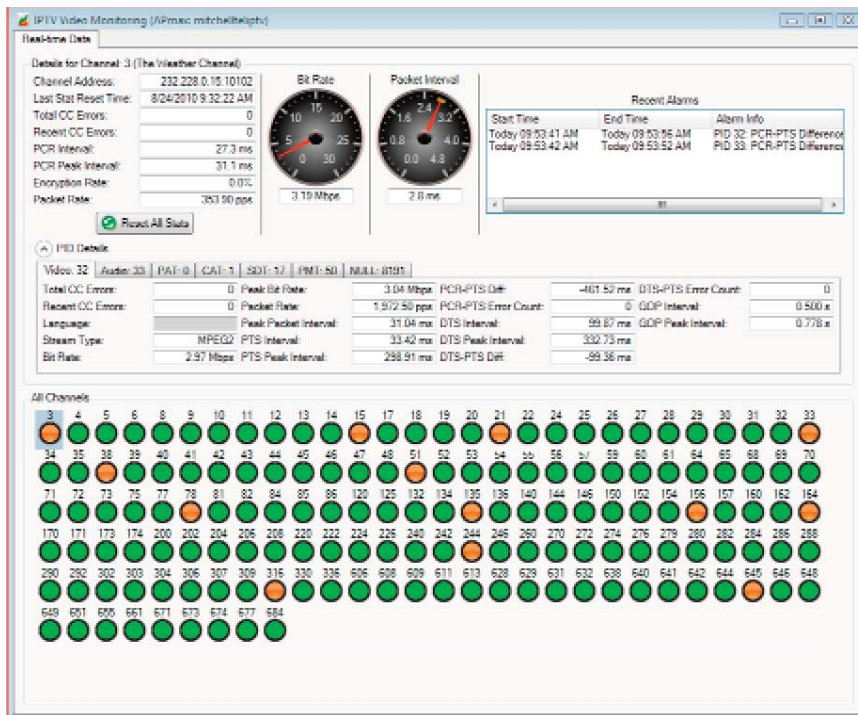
IPTV Video Monitoring (APmac mitchelltelptv)

Real-time Data

Details for Channel: 3 (The Weather Channel)

Channel Address: 232.228.0.15:10102
Last Stat Reset Time: 8/24/2010 9:32:22 AM
Total CC Errors: 0
Recent CC Errors: 0
PCR Interval: 27.3 ms
PCR Peak Interval: 31.1 ms
Encryption Rate: 0.0%
Packet Rate: 353.90 pps

Reset All Stats

Bit Rate
15 10 20 5 25 0 30
3.19 Mbps

Packet Interval
2.4 1.6 3.2 0.8 4.0 0.0 4.8
2.8 ms

Recent Alarms

| Start Time | End Time | Alarm Info |
|---|---|---|
| Today 09:53:41 AM | Today 09:53:56 AM | PID 32: PCR-PTS Difference |
| Today 09:53:42 AM | Today 09:53:52 AM | PID 33: PCR-PTS Difference |

PID Details

Video: 32 | Audio: 33 | PAT: 0 | CAT: 1 | SDT: 17 | PMT: 50 | NULL: 8191

| | | | | | | | |
|---|---|---|---|---|---|---|---|
| Total CC Errors: | 0 | Peak Bit Rate: | 3.04 Mbps | PCR-PTS Diff: | -461.52 ms | DTS-PTS Error Count: | 0 |
| Recent CC Errors: | 0 | Packet Rate: | 1,972.50 pps | PCR-PTS Error Count: | 0 | GOP Interval: | 0.500 s |
| Language: | | Peak Packet Interval: | 31.04 ms | DTS Interval: | 99.87 ms | GOP Peak Interval: | 0.778 s |
| Stream Type: | MPEG2 | PTS Interval: | 33.42 ms | DTS Peak Interval: | 332.73 ms | | |
| Bit Rate: | 2.97 Mbps | PTS Peak Interval: | 298.91 ms | DTS-PTS Diff: | -99.36 ms | | |

All Channels

3 4 5 6 8 9 10 11 12 13 14 15 17 18 19 20 21 22 24 25 26 27 28 29 30 31 32 33
34 35 38 39 40 41 42 43 44 45 46 47 48 51 52 53 54 55 56 57 59 60 61 64 65 68 69 70
71 72 73 75 77 78 81 82 84 85 86 120 125 132 134 135 136 140 144 146 150 152 154 156 157 160 162 164
170 171 173 174 200 202 204 206 208 220 222 224 226 240 242 244 246 260 270 272 274 276 279 280 282 284 286 288
290 292 302 303 304 306 307 309 316 330 335 606 608 609 611 613 628 629 631 632 638 640 641 642 644 645 646 648
649 651 655 661 671 673 674 677 684